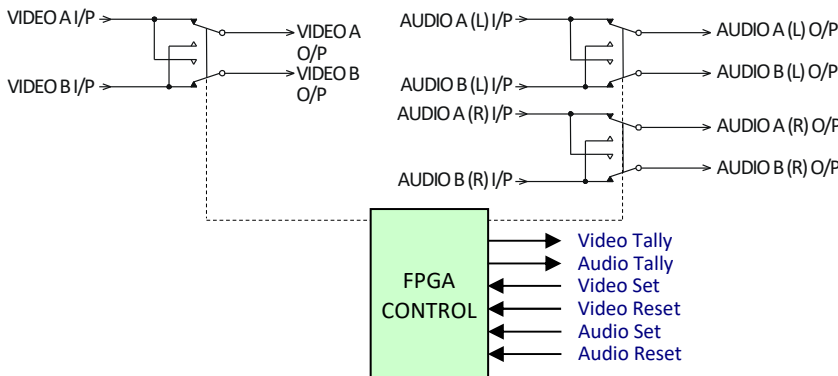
VIDEO A I/P

VIDEO B I/P

VIDEO A O/P

VIDEO B O/P

AUDIO A (L) I/P

AUDIO B (L) I/P

AUDIO A (R) I/P

AUDIO B (R) I/P

AUDIO A (L) O/P

AUDIO B (L) O/P

AUDIO A (R) O/P

AUDIO B (R) O/P

FPGA CONTROL

Video Tally
Audio Tally
Video Set
Video Reset
Audio Set
Audio Reset